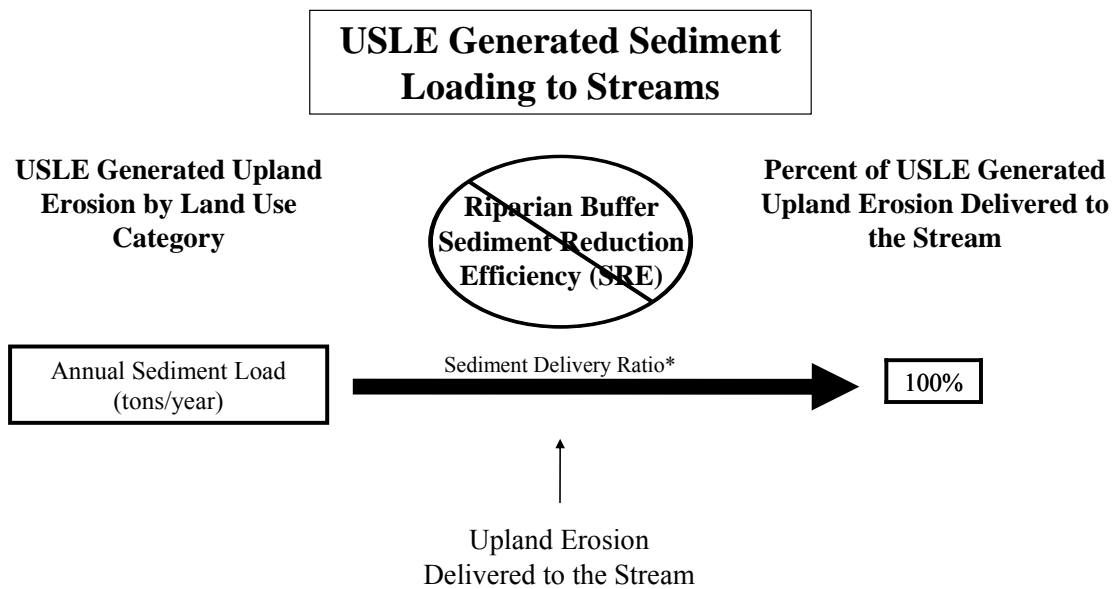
USLE Generated Sediment Loading to Streams

USLE Generated Upland Erosion by Land Use Category

Riparian Buffer Sediment Reduction Efficiency (SRE)

Percent of USLE Generated Upland Erosion Delivered to the Stream

Annual Sediment Load (tons/year)

Sediment Delivery Ratio*

100%

Upland Erosion Delivered to the Stream